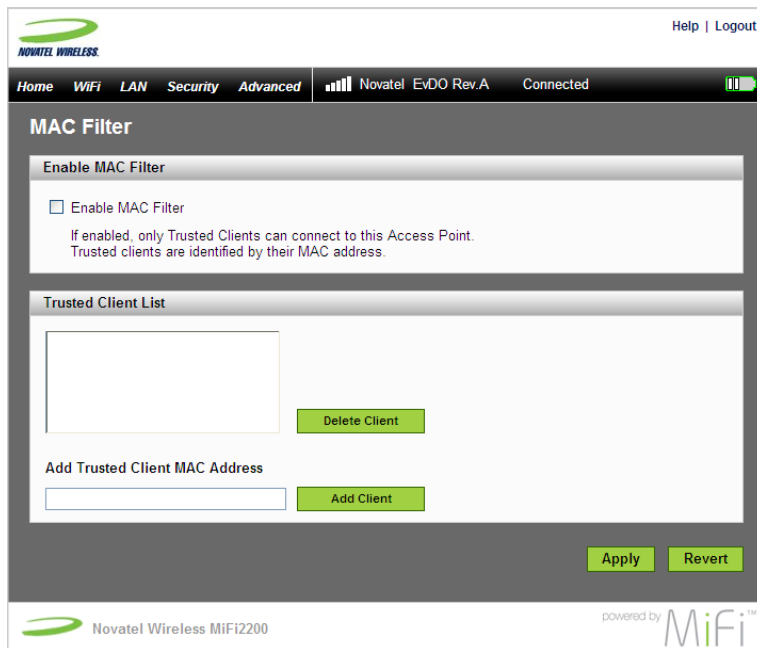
NOVATEL WIRELESS

Help | Logout

Home WiFi LAN Security Advanced

Novatel EvDO Rev.A Connected

MAC Filter

Enable MAC Filter

Enable MAC Filter

If enabled, only Trusted Clients can connect to this Access Point.
Trusted clients are identified by their MAC address.

Trusted Client List

Delete Client

Add Trusted Client MAC Address

Add Client

Apply Revert

Novatel Wireless MiFi2200

powered by MiFi™